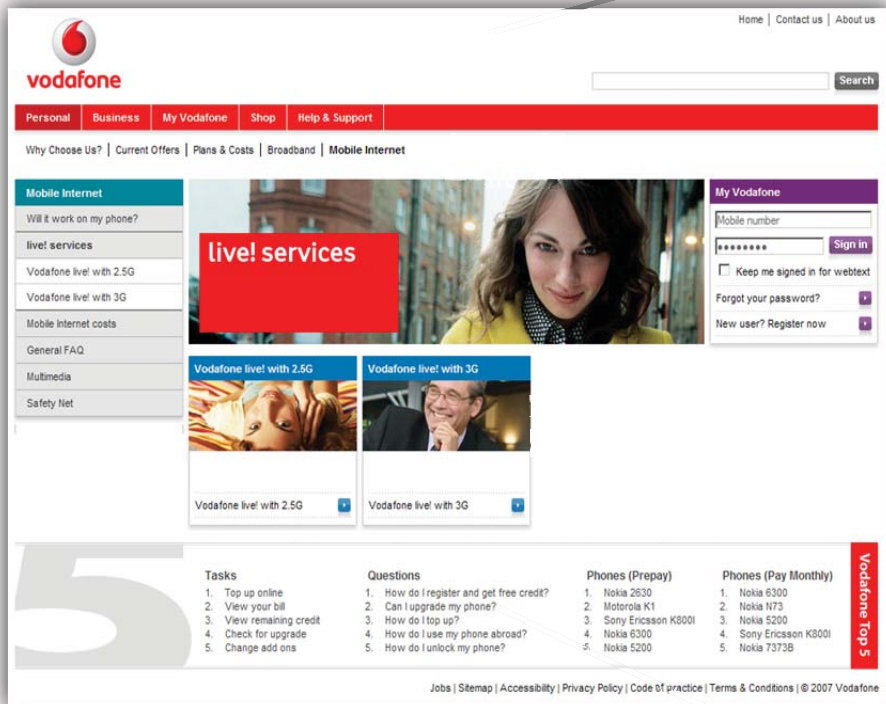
vodafone

Home | Contact us | About us

Search

Personal Business My Vodafone Shop Help & Support

Why Choose Us? | Current Offers | Plans & Costs | Broadband | Mobile Internet

Mobile Internet
Will it work on my phone?
live! services
Vodafone live! with 2.5G
Vodafone live! with 3G
Mobile Internet costs
General FAQ
Multimedia
Safety Net

live! services

My Vodafone
Mobile number
••••••••
Sign in
Keep me signed in for webtext
Forgot your password?
New user? Register now

Vodafone live! with 2.5G
Vodafone live! with 2.5G

Vodafone live! with 3G
Vodafone live! with 3G

5

Tasks
1. Top up online
2. View your bill
3. View remaining credit
4. Check for upgrade
5. Change add ons

Questions
1. How do I register and get free credit?
2. Can I upgrade my phone?
3. How do I top up?
4. How do I use my phone abroad?
5. How do I unlock my phone?

Phones (Prepay)
1. Nokia 2630
2. Motorola K1
3. Sony Ericsson K800I
4. Nokia 6300
5. Nokia 5200

Phones (Pay Monthly)
1. Nokia 6300
2. Nokia N73
3. Nokia 5200
4. Sony Ericsson K800I
5. Nokia 7373B

Vodafone Top 5

Jobs | Sitemap | Accessibility | Privacy Policy | Code of practice | Terms & Conditions | © 2007 Vodafone